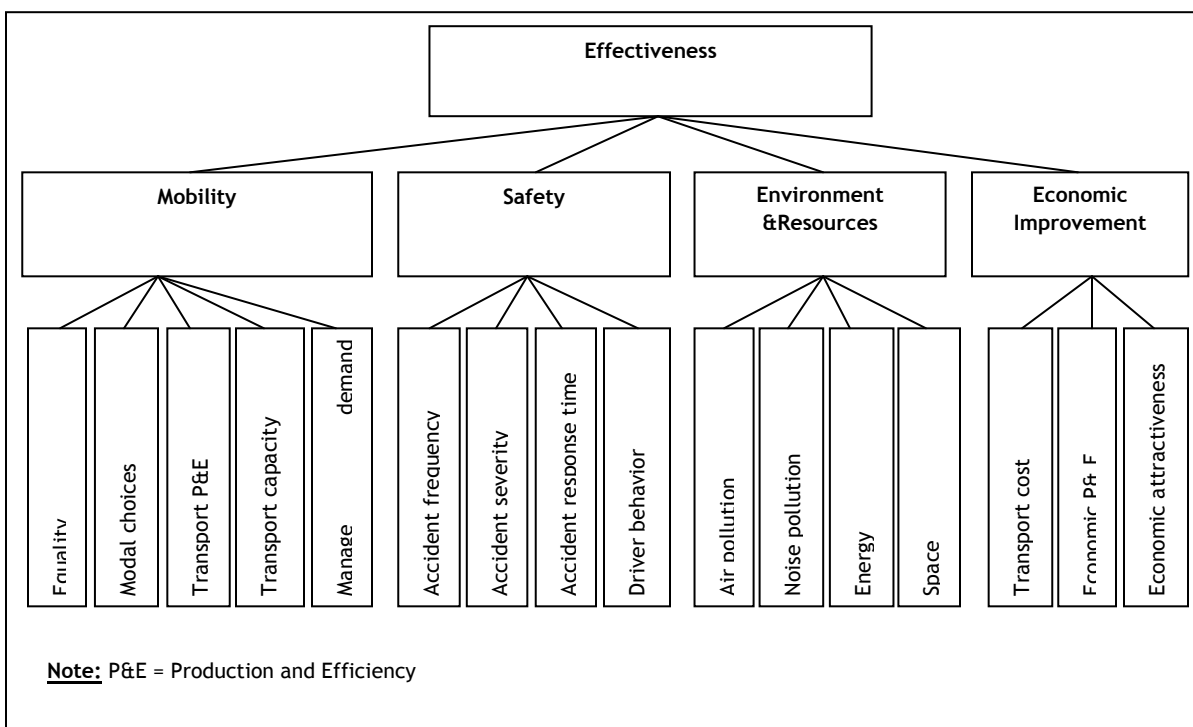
Effectiveness

Mobility

Safety

Environment &Resources

Economic Improvement

Equality

Modal choices

Transport P&E

Transport capacity

Manage demand

Accident frequency

Accident severity

Accident response time

Driver behavior

Air pollution

Noise pollution

Energy

Space

Transport cost

Economic P& E

Economic attractiveness

Note: P&E = Production and Efficiency